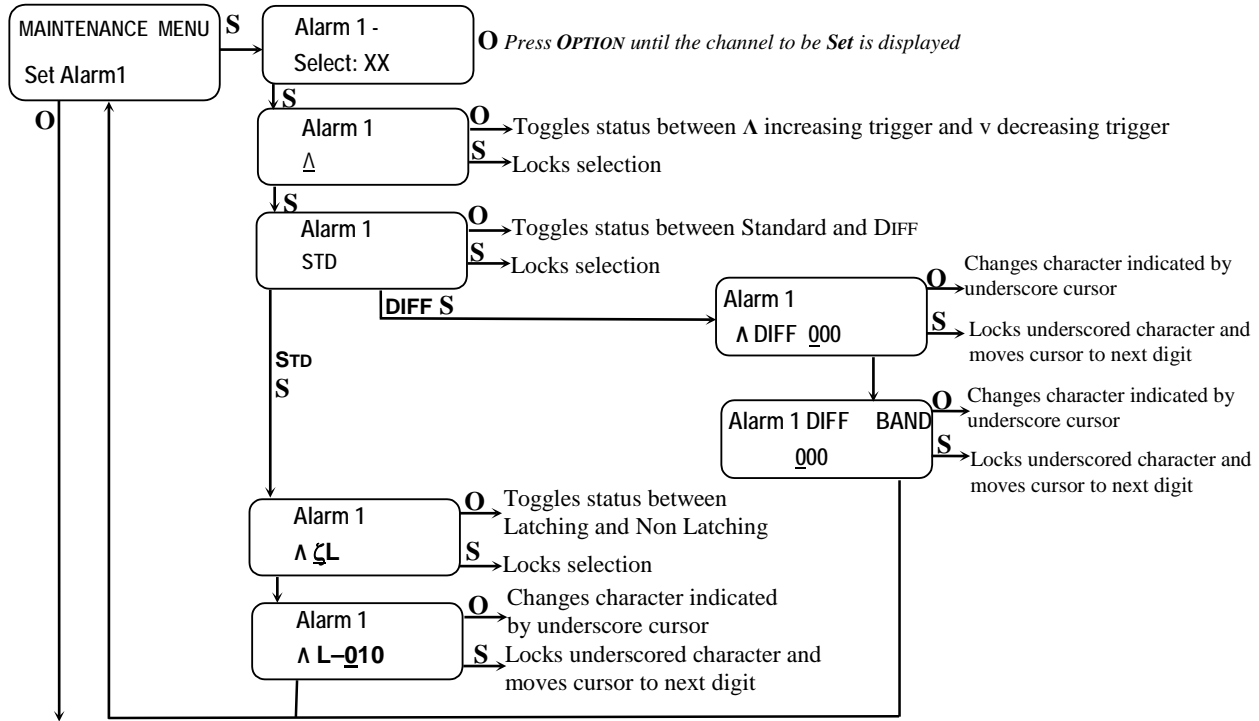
MAINTENANCE MENU
Set Alarm1

S

Alarm 1 -
Select: XX

O *Press OPTION until the channel to be Set is displayed*

O

S

Alarm 1
Λ

O Toggles status between Λ increasing trigger and v decreasing trigger
S Locks selection

S

Alarm 1
STD

O Toggles status between Standard and DIFF
S Locks selection

DIFF S

Alarm 1
Λ DIFF 000

O Changes character indicated by underscore cursor
S Locks underscored character and moves cursor to next digit

Alarm 1 DIFF BAND
000

O Changes character indicated by underscore cursor
S Locks underscored character and moves cursor to next digit

STD
S

Alarm 1
Λ ζL

O Toggles status between Latching and Non Latching
S Locks selection

Alarm 1
Λ L–010

O Changes character indicated by underscore cursor
S Locks underscored character and moves cursor to next digit